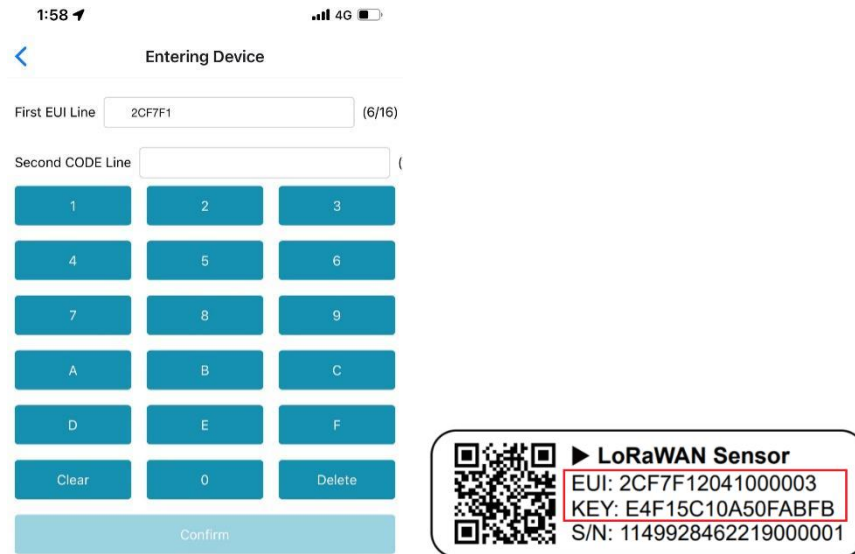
1:58
4G

Entering Device

First EUI Line 2CF7F1 (6/16)

Second CODE Line (

| 1 | 2 | 3 |
|---|---|---|
| 4 | 5 | 6 |
| 7 | 8 | 9 |
| A | B | C |
| D | E | F |
| Clear | 0 | Delete |

Confirm

▶ LoRaWAN Sensor
EUI: 2CF7F12041000003
KEY: E4F15C10A50FABFB
S/N: 114992846221900001